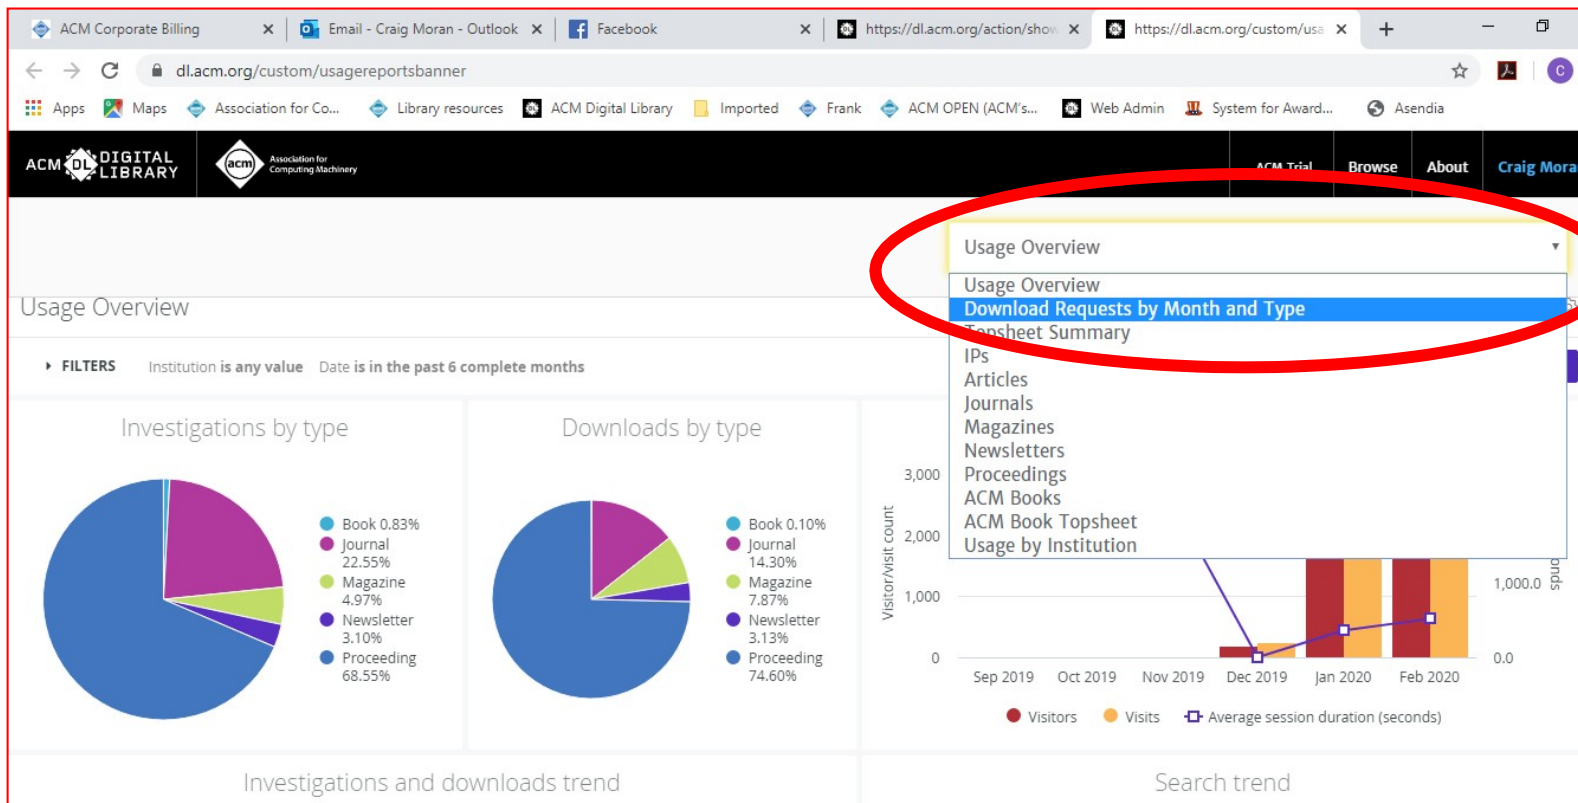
ACM Corporate Billing × Email - Craig Moran - Outlook × Facebook × https://dl.acm.org/action/show × https://dl.acm.org/custom/usa × +

dl.acm.org/custom/usagereportsbanner

Apps Maps Association for Co... Library resources ACM Digital Library Imported Frank ACM OPEN (ACM's... Web Admin System for Award... Asendia

ACM DL DIGITAL LIBRARY

acm Association for Computing Machinery

ACM Trial Browse About Craig Mora

Usage Overview

Usage Overview
Download Requests by Month and Type
Topsheet Summary
IPs
Articles
Journals
Magazines
Newsletters
Proceedings
ACM Books
ACM Book Topsheet
Usage by Institution

Usage Overview

FILTERS Institution is any value Date is in the past 6 complete months

Investigations by type

Book 0.83%
Journal 22.55%
Magazine 4.97%
Newsletter 3.10%
Proceeding 68.55%

Downloads by type

Book 0.10%
Journal 14.30%
Magazine 7.87%
Newsletter 3.13%
Proceeding 74.60%

3,000
2,000
1,000
0
Visitor/visit count
1,000.0
0.0
onds

Sep 2019 Oct 2019 Nov 2019 Dec 2019 Jan 2020 Feb 2020

Visitors Visits Average session duration (seconds)

Investigations and downloads trend

Search trend